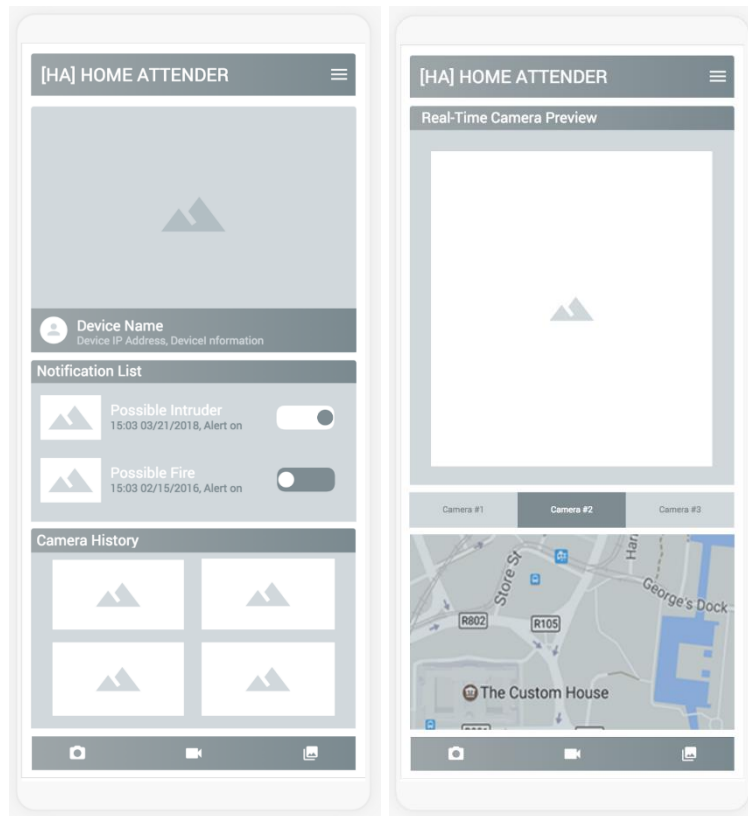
[HA] HOME ATTENDER

Device Name
Device IP Address, Devicel nformation

Notification List

Possible Intruder
15:03 03/21/2018, Alert on

Possible Fire
15:03 02/15/2016, Alert on

Camera History

[HA] HOME ATTENDER

Real-Time Camera Preview

Camera #1
Camera #2
Camera #3

Store St
Han
George's Dock
R802
R105
The Custom House